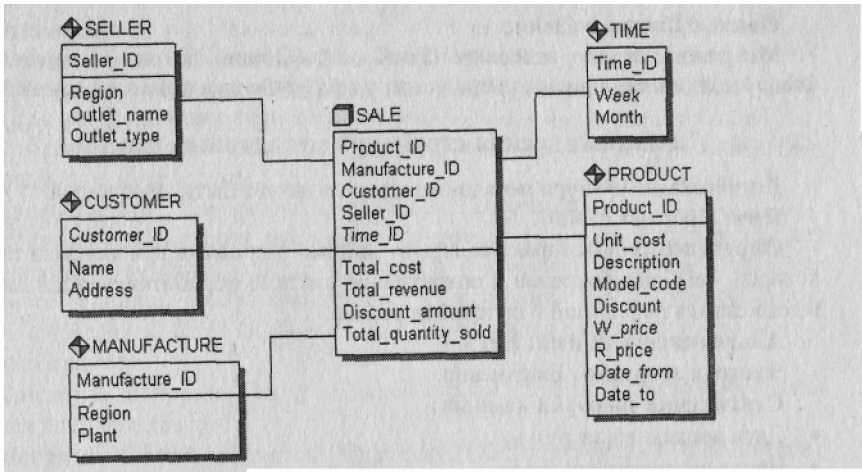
SELLER
Seller_ID
Region
Outlet_name
Outlet_type

TIME
Time_ID
Week
Month

SALE
Product_ID
Manufacture_ID
Customer_ID
Seller_ID
Time_ID
Total_cost
Total_revenue
Discount_amount
Total_quantity_sold

CUSTOMER
Customer_ID
Name
Address

PRODUCT
Product_ID
Unit_cost
Description
Model_code
Discount
W_price
R_price
Date_from
Date_to

MANUFACTURE
Manufacture_ID
Region
Plant